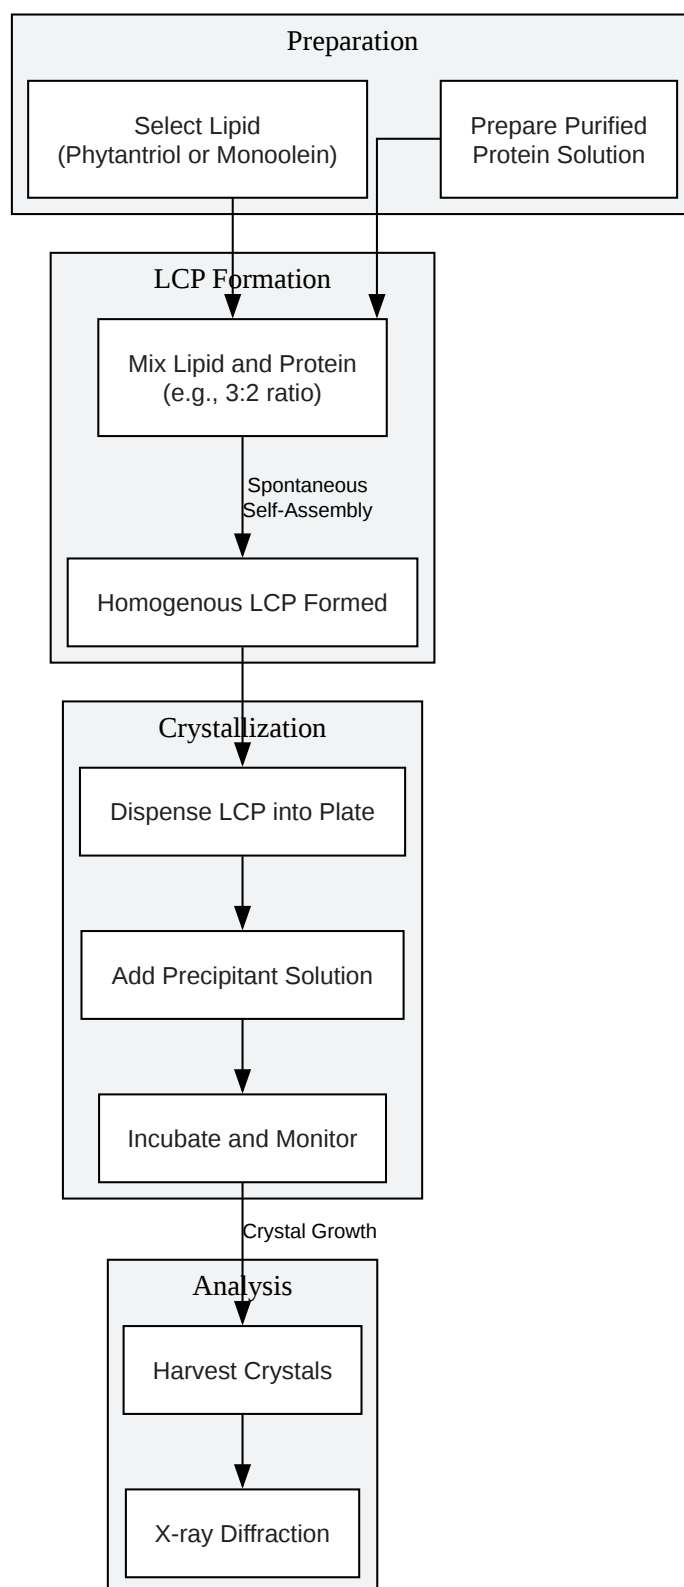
Preparation

Select Lipid
(Phytantriol or Monoolein)

Prepare Purified
Protein Solution

LCP Formation

Mix Lipid and Protein
(e.g., 3:2 ratio)

Spontaneous
Self-Assembly

Homogenous LCP Formed

Crystallization

Dispense LCP into Plate

Add Precipitant Solution

Incubate and Monitor

Crystal Growth

Analysis

Harvest Crystals

X-ray Diffraction